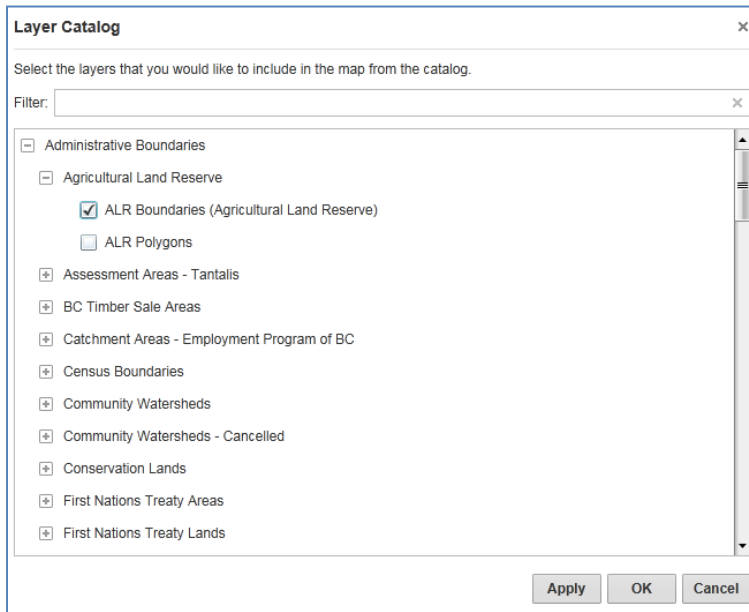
Layer Catalog ×

Select the layers that you would like to include in the map from the catalog.

Filter: ×

⊟ Administrative Boundaries
⊟ Agricultural Land Reserve
☑ ALR Boundaries (Agricultural Land Reserve)
☐ ALR Polygons
⊞ Assessment Areas - Tantalis
⊞ BC Timber Sale Areas
⊞ Catchment Areas - Employment Program of BC
⊞ Census Boundaries
⊞ Community Watersheds
⊞ Community Watersheds - Cancelled
⊞ Conservation Lands
⊞ First Nations Treaty Areas
⊞ First Nations Treaty Lands

Apply OK Cancel